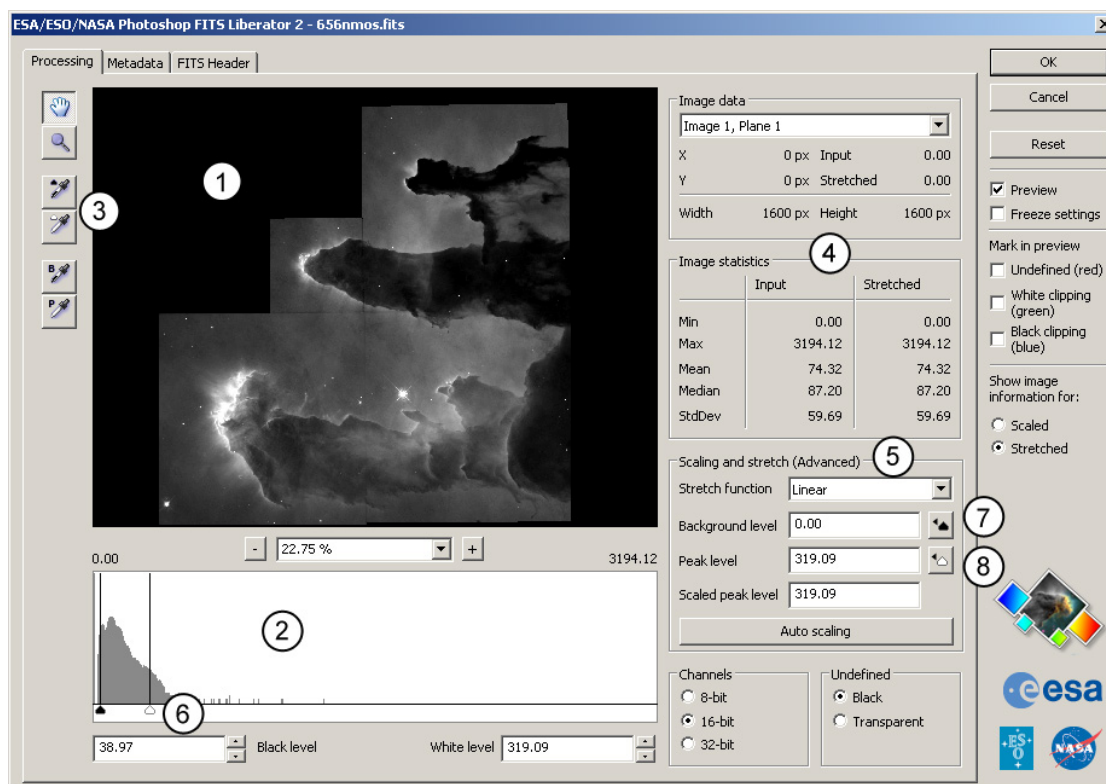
ESA/ESO/NASA Photoshop FITS Liberator 2 - 656nmos.fits

Processing | Metadata | FITS Header

OK
Cancel
Reset

1
3

Image data
Image 1, Plane 1
X 0 px Input 0.00
Y 0 px Stretched 0.00
Width 1600 px Height 1600 px

4
Image statistics

| | Input | Stretched |
|---|---|---|
| Min | 0.00 | 0.00 |
| Max | 3194.12 | 3194.12 |
| Mean | 74.32 | 74.32 |
| Median | 87.20 | 87.20 |
| StdDev | 59.69 | 59.69 |

Preview
Freeze settings
Mark in preview
Undefined (red)
White clipping (green)
Black clipping (blue)
Show image information for:
Scaled
Stretched

Scaling and stretch (Advanced) 5
Stretch function Linear
Background level 0.00 7
Peak level 319.09 8
Scaled peak level 319.09
Auto scaling

- 22.75 % +
0.00 3194.12

2

6

Channels
8-bit
16-bit
32-bit

Undefined
Black
Transparent

38.97 Black level White level 319.09

esa
ESO
NASA